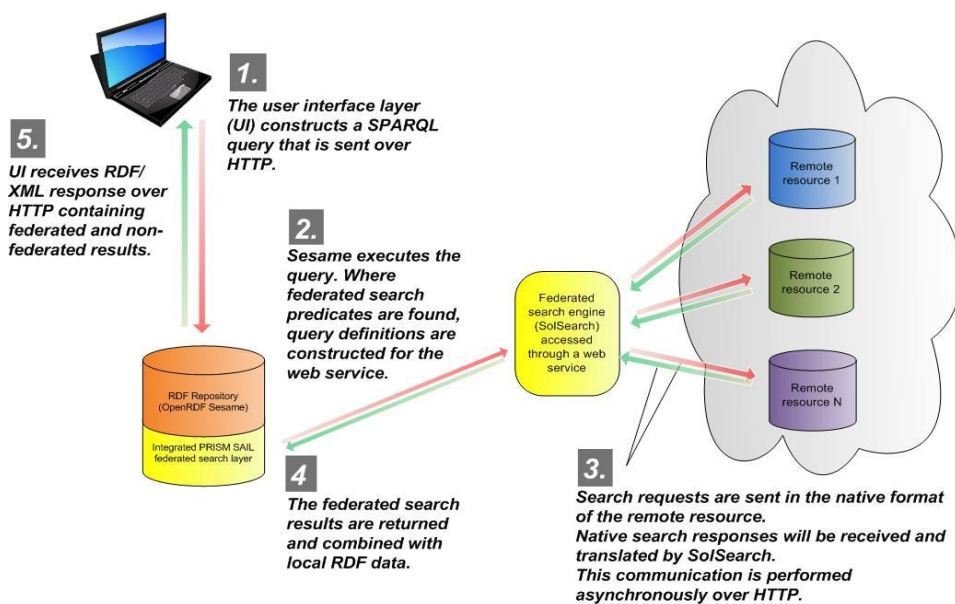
1.

The user interface layer (UI) constructs a SPARQL query that is sent over HTTP.

5.

UI receives RDF/ XML response over HTTP containing federated and non-federated results.

2.

Sesame executes the query. Where federated search predicates are found, query definitions are constructed for the web service.

Federated search engine (SolSearch) accessed through a web service

Remote resource 1

Remote resource 2

Remote resource N

RDF Repository (OpenRDF Sesame)

Integrated PRISM SAIL federated search layer

4

The federated search results are returned and combined with local RDF data.

3.

Search requests are sent in the native format of the remote resource.
Native search responses will be received and translated by SolSearch.
This communication is performed asynchronously over HTTP.